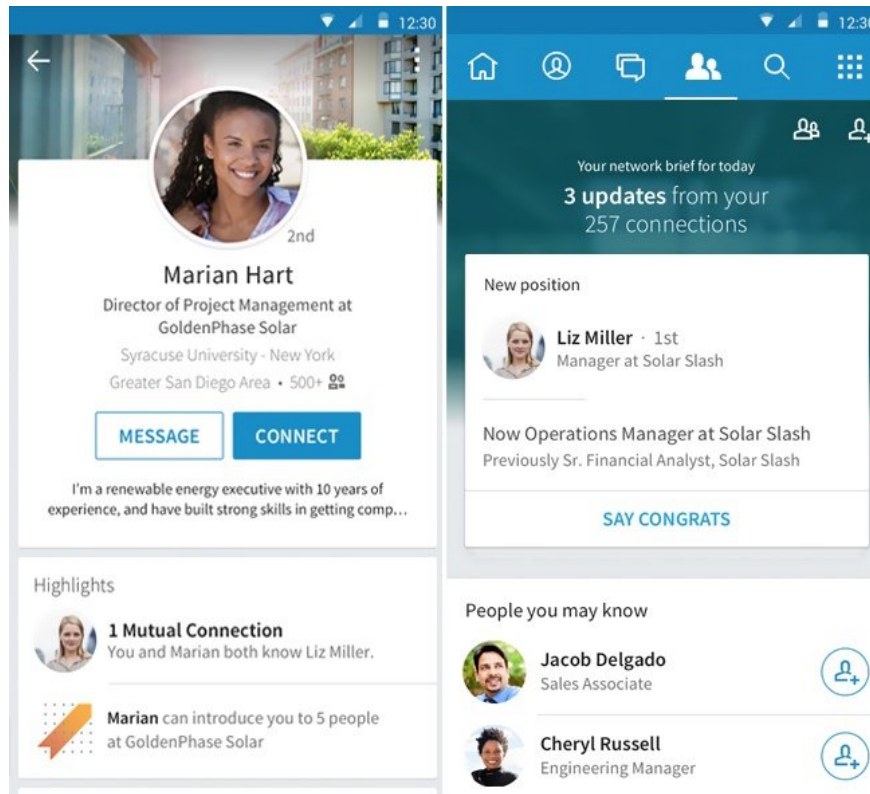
12:30

2nd

Marian Hart

Director of Project Management at GoldenPhase Solar

Syracuse University - New York

Greater San Diego Area • 500+

MESSAGE

CONNECT

I'm a renewable energy executive with 10 years of experience, and have built strong skills in getting comp...

Highlights

1 Mutual Connection

You and Marian both know Liz Miller.

Marian can introduce you to 5 people at GoldenPhase Solar

12:3

Your network brief for today

3 updates from your 257 connections

New position

Liz Miller · 1st

Manager at Solar Slash

Now Operations Manager at Solar Slash

Previously Sr. Financial Analyst, Solar Slash

SAY CONGRATS

People you may know

Jacob Delgado

Sales Associate

Cheryl Russell

Engineering Manager